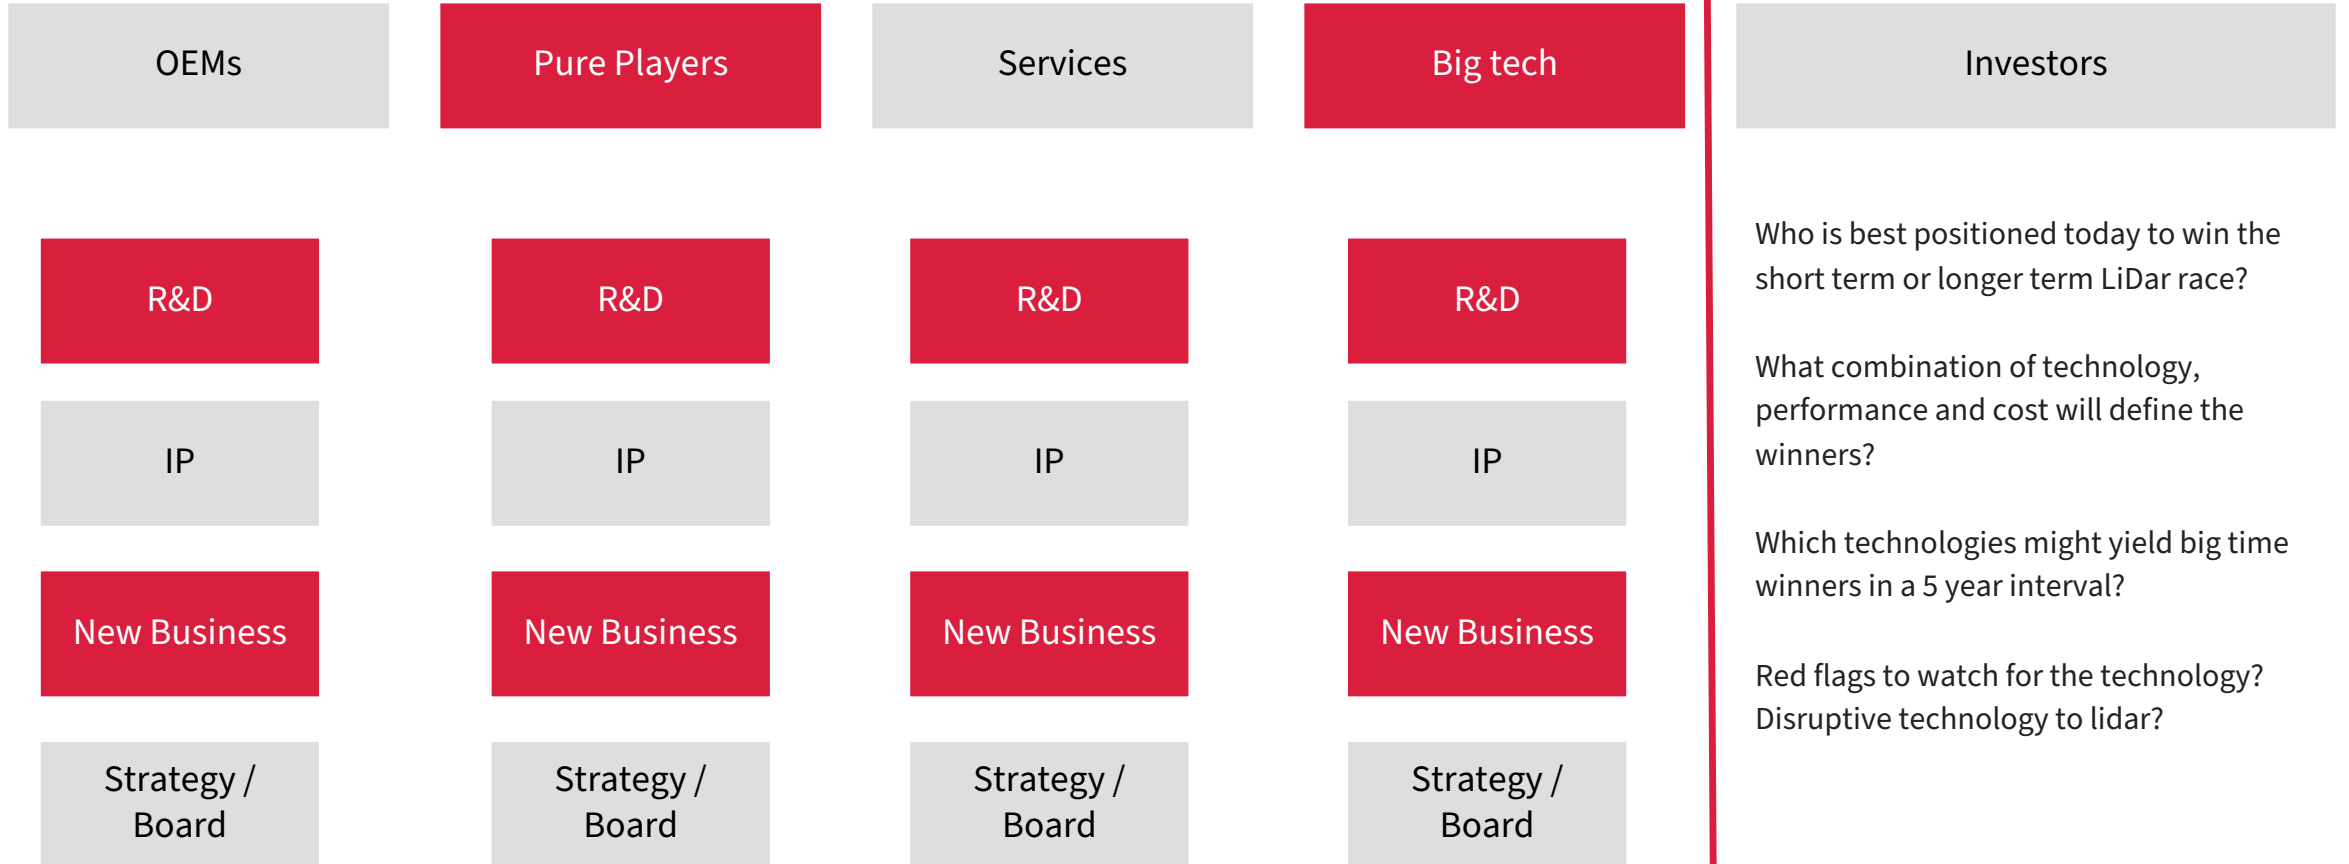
OEMs

R&D

IP

New Business

Strategy / Board

Pure Players

R&D

IP

New Business

Strategy / Board

Services

R&D

IP

New Business

Strategy / Board

Big tech

R&D

IP

New Business

Strategy / Board

Investors

Who is best positioned today to win the short term or longer term LiDar race?

What combination of technology, performance and cost will define the winners?

Which technologies might yield big time winners in a 5 year interval?

Red flags to watch for the technology? Disruptive technology to lidar?